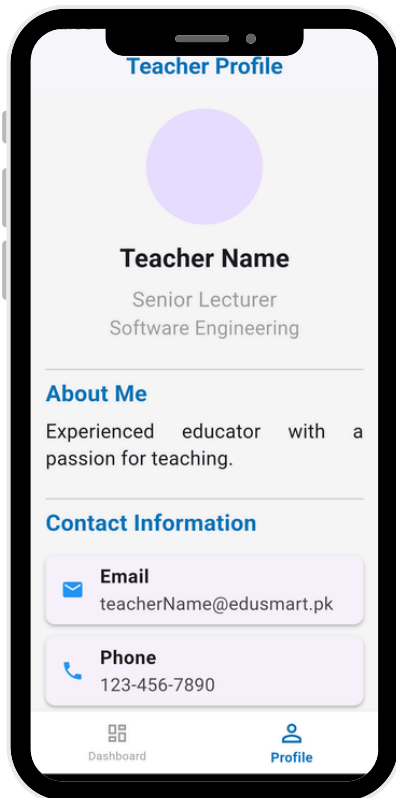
Teacher Profile

Teacher Name

Senior Lecturer
Software Engineering

About Me

Experienced educator with a passion for teaching.

Contact Information

Email
teacherName@edusmart.pk

Phone
123-456-7890

Dashboard

Profile